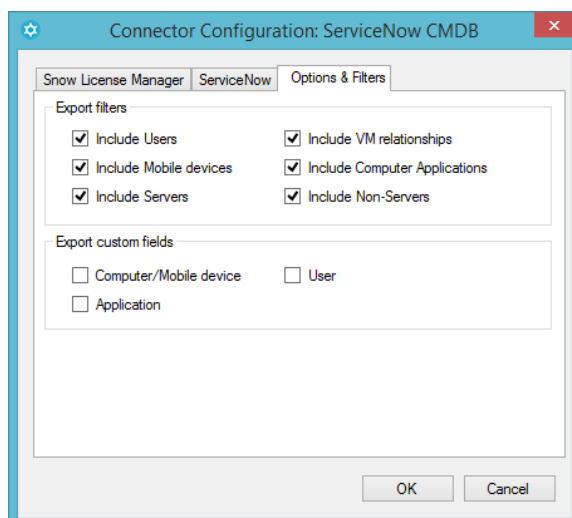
Connector Configuration: ServiceNow CMDB

Snow License Manager | ServiceNow | Options & Filters

Export filters

Include Users
Include VM relationships
Include Mobile devices
Include Computer Applications
Include Servers
Include Non-Servers

Export custom fields

Computer/Mobile device
User
Application

OK
Cancel